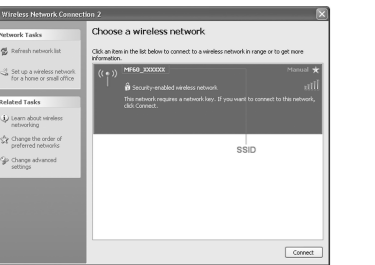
Wireless Network Connection 2

Network Tasks

Refresh network list

Set up a wireless network for a home or small office

Related Tasks

Learn about wireless networking

Change the order of preferred networks

Change advanced settings

Choose a wireless network

Click an item in the list below to connect to a wireless network in range or to get more information.

MF60_XXXXXX

Manual

Security-enabled wireless network

This network requires a network key. If you want to connect to this network, click Connect.

SSID

Connect